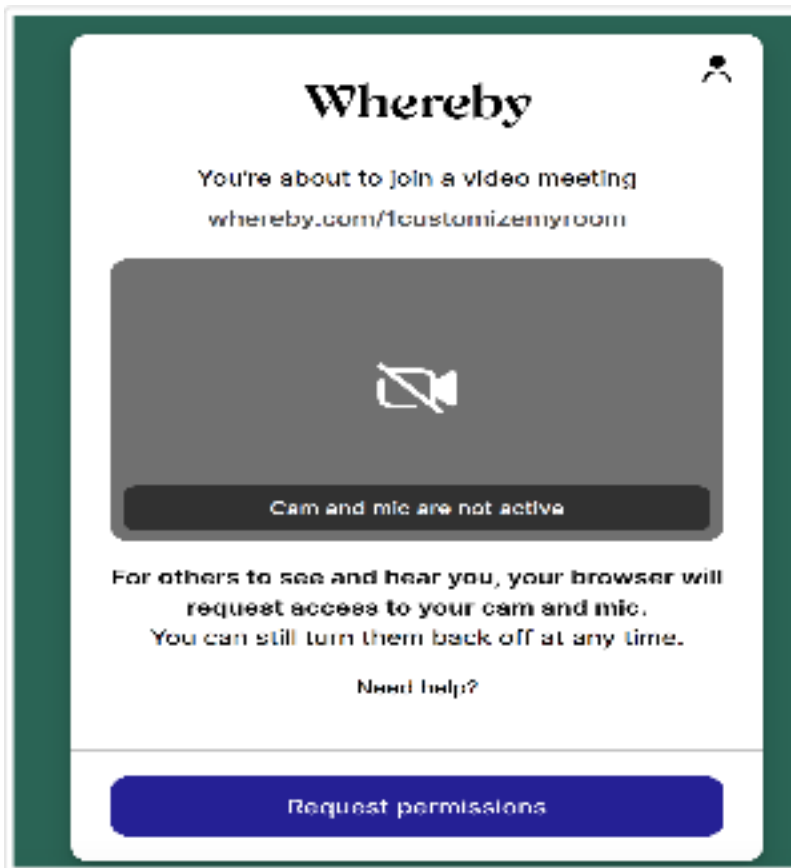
Whereby

You're about to join a video meeting

whereby.com/1customizemyroom

Cam and mic are not active

For others to see and hear you, your browser will request access to your cam and mic. You can still turn them back off at any time.

Need help?

Request permissions